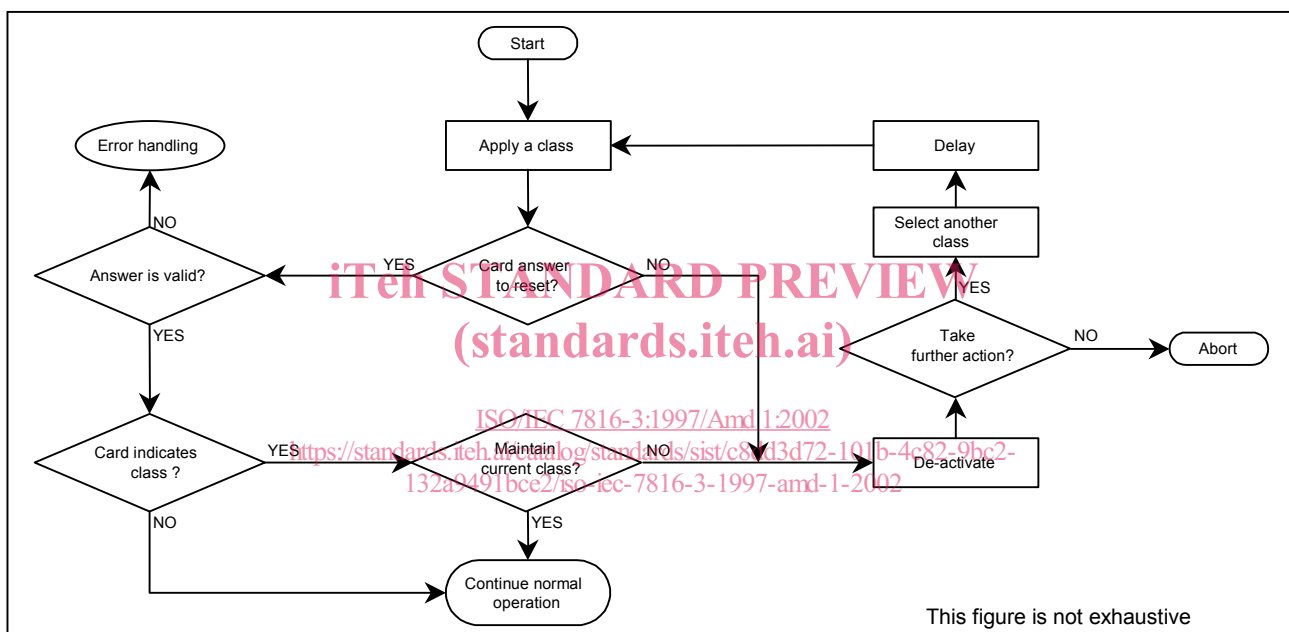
Start

Error handling

Apply a class

Delay

NO

Select another class

YES

Card answer to reset?

NO

Answer is valid?

iTeh STANDARD PREVIEW

YES

YES

(standards.iteh.ai)

Take further action?

NO

Abort

ISO/IEC 7816-3:1997/Amd 1:2002

Card indicates class ?

YES

https://standards.iteh.ai/catalog/standards/sist/c8dd3d72-101b-4c82-9bc2-132a9491bce2/iso-iec-7816-3-1997-amd-1-2002

Maintain current class?

NO

De-activate

NO

YES

Continue normal operation

This figure is not exhaustive